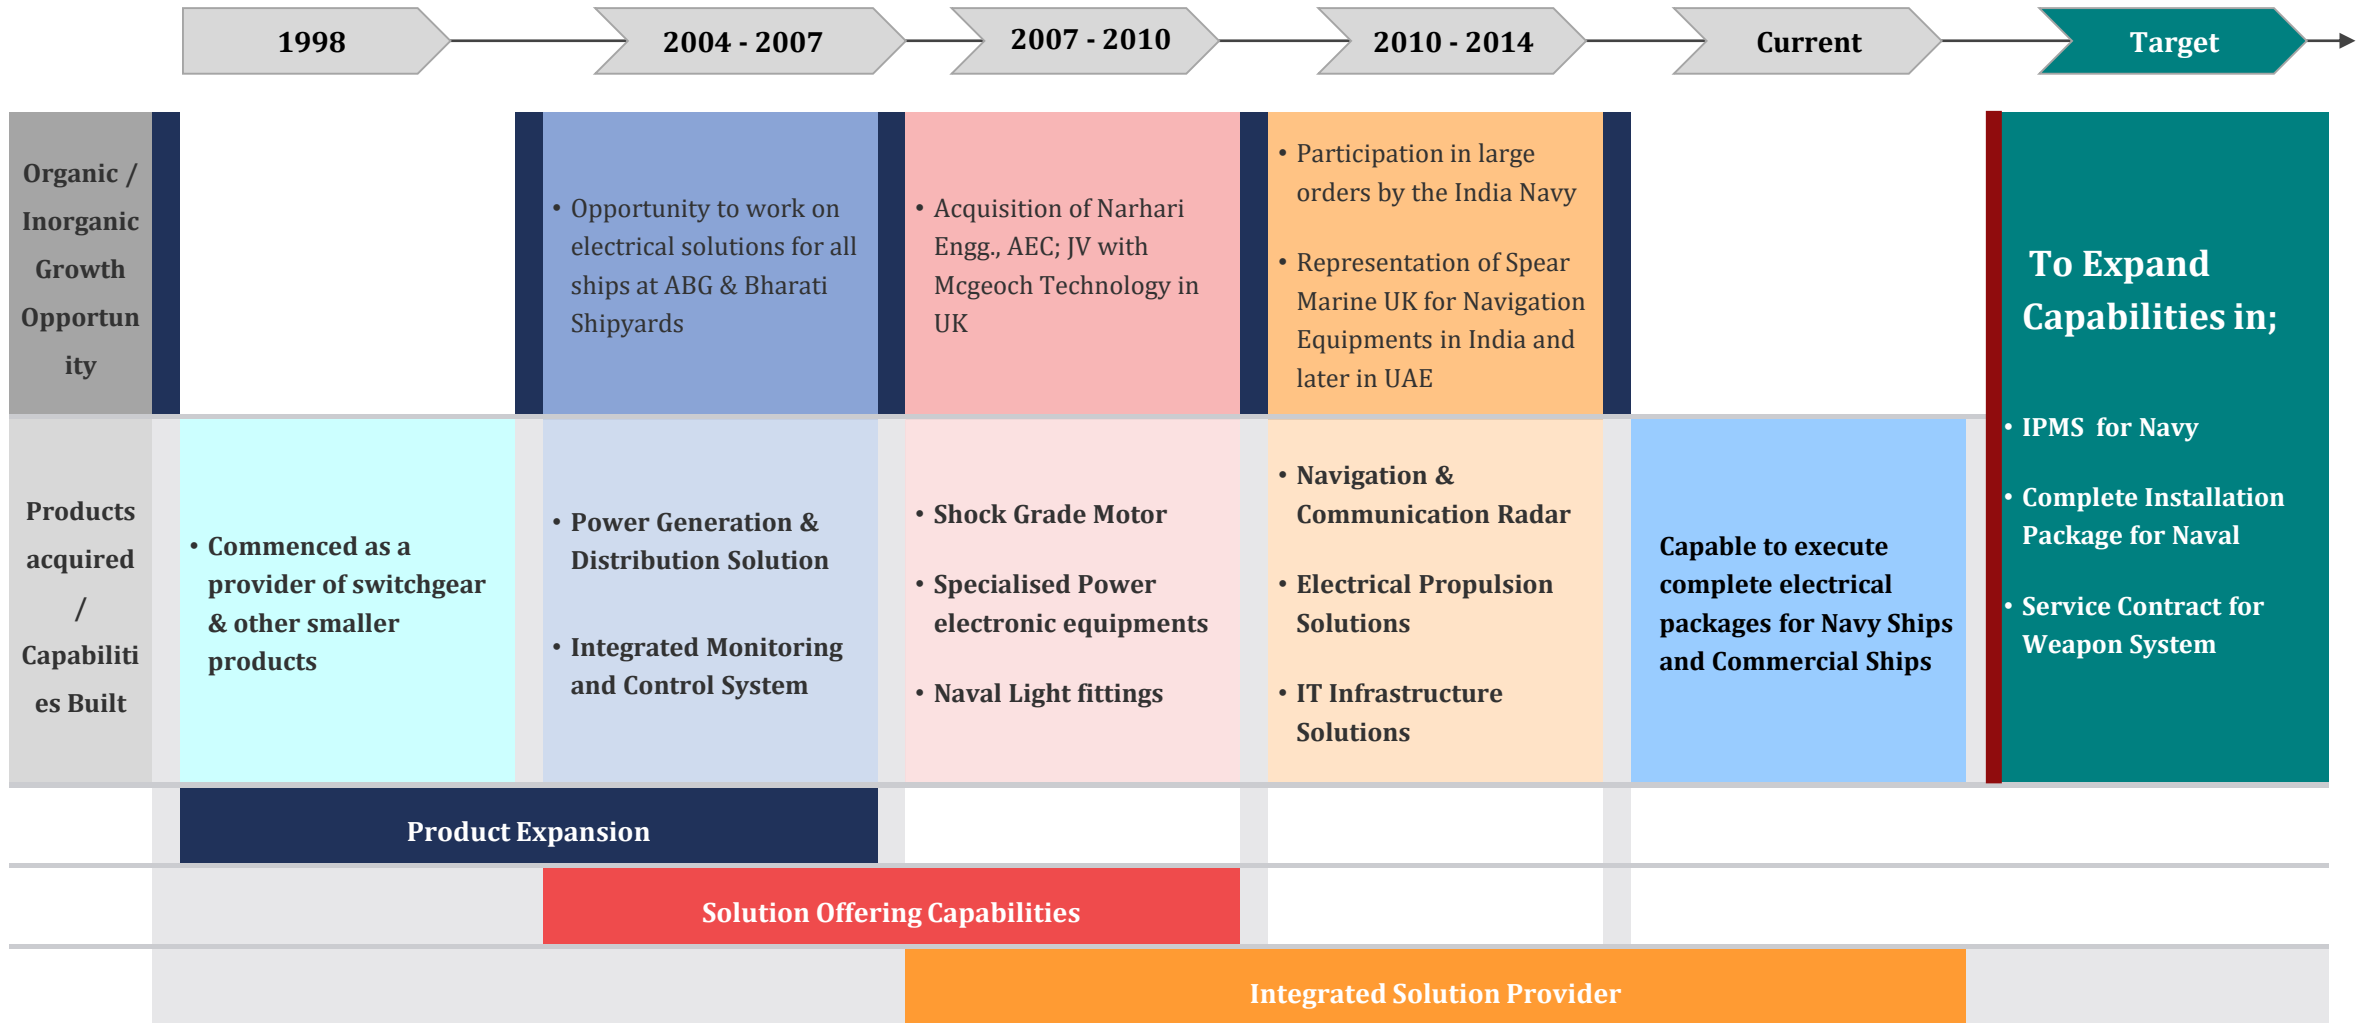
| | 1998 | 2004 - 2007 | 2007 - 2010 | 2010 - 2014 | Current | Target |
|---|---|---|---|---|---|---|
| Organic / Inorganic Growth Opportunity | | • Opportunity to work on electrical solutions for all ships at ABG & Bharati Shipyards | • Acquisition of Narhari Engg., AEC; JV with Mcgeoch Technology in UK | • Participation in large orders by the India Navy<br>• Representation of Spear Marine UK for Navigation Equipments in India and later in UAE | | To Expand Capabilities in;<br>• IPMS for Navy<br>• Complete Installation Package for Naval<br>• Service Contract for Weapon System |
| Products acquired / Capabilities Built | • Commenced as a provider of switchgear & other smaller products | • Power Generation & Distribution Solution<br>• Integrated Monitoring and Control System | • Shock Grade Motor<br>• Specialised Power electronic equipments<br>• Naval Light fittings | • Navigation & Communication Radar<br>• Electrical Propulsion Solutions<br>• IT Infrastructure Solutions | Capable to execute complete electrical packages for Navy Ships and Commercial Ships | |

Product Expansion

Solution Offering Capabilities

Integrated Solution Provider